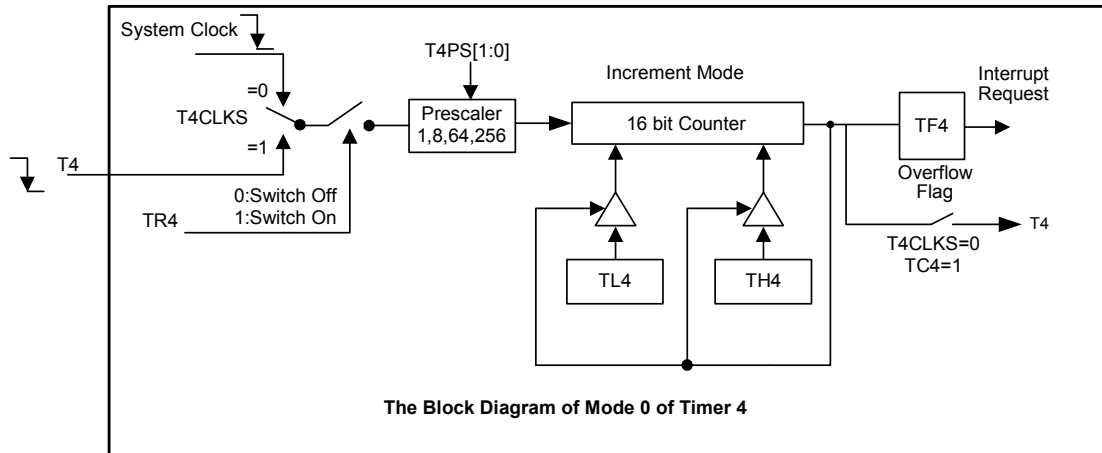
System Clock

T4PS[1:0]

Increment Mode

Interrupt Request

=0

T4CLKS

Prescaler 1,8,64,256

16 bit Counter

TF4

=1

T4

Overflow Flag

0:Switch Off
1:Switch On

TR4

T4

T4CLKS=0
TC4=1

TL4

TH4

The Block Diagram of Mode 0 of Timer 4